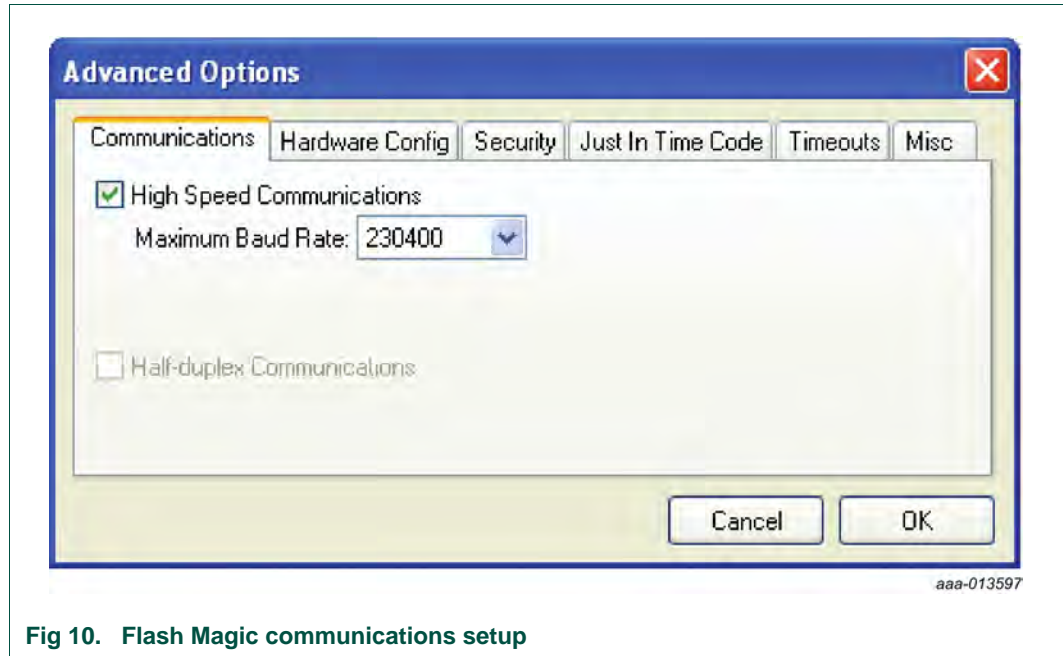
Advanced Options

Communications | Hardware Config | Security | Just In Time Code | Timeouts | Misc

High Speed Communications

Maximum Baud Rate: 230400

Half-duplex Communications

Cancel

OK

aaa-013597

Fig 10. Flash Magic communications setup